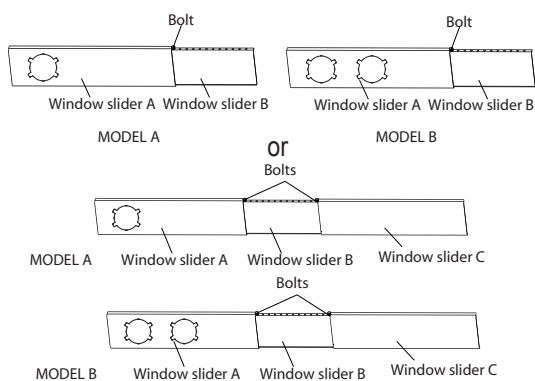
Bolt

Window slider A Window slider B

MODEL A

Bolt

Window slider A Window slider B

MODEL B

or

Bolts

MODEL A Window slider A Window slider B Window slider C

Bolts

MODEL B Window slider A Window slider B Window slider C